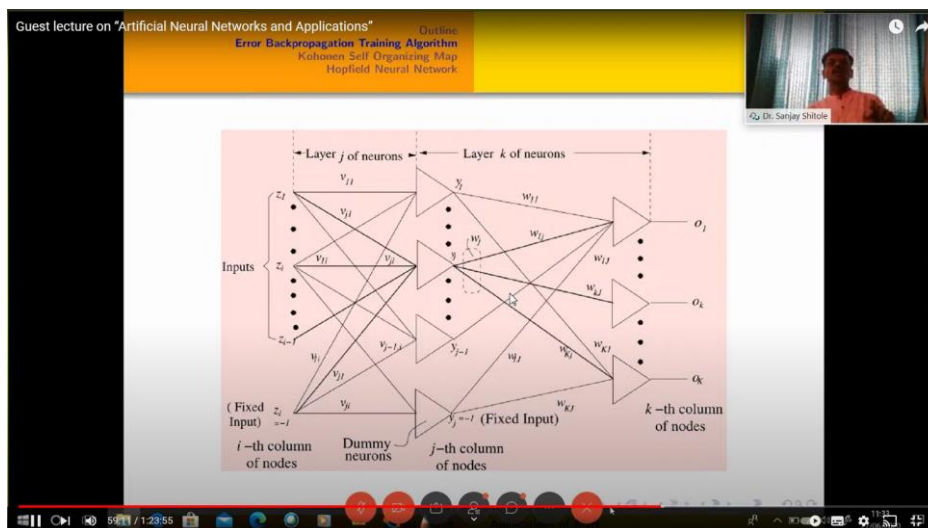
Guest lecture on "Artificial Neural Networks and Applications"

Outline
Error Backpropagation Training Algorithm
Kohonen Self Organizing Map
Hopfield Neural Network

Dr. Sanjay Shitole

Layer $j$ of neurons
Layer $k$ of neurons

$z_1$
$v_{11}$
$v_{j1}$
$y_1$
$w_{11}$
$o_1$
Inputs
$z_i$
$v_{1i}$
$v_{ji}$
$w_j$
$y_j$
$w_{1j}$
$w_{1J}$
$w_{kJ}$
$o_k$
$z_{I-1}$
$v_{1I}$
$v_{J-1,i}$
$y_{J-1}$
$v_{JI}$
$v_{JI}$
$w_{Kj}$
$w_{KJ}$
$o_K$
(Fixed Input)
$z_I = -1$
$v_{Ji}$
$y_J = -1$ (Fixed Input)
$w_{KJ}$
$i$-th column of nodes
Dummy neurons
$j$-th column of nodes
$k$-th column of nodes

59:11 / 1:23:55